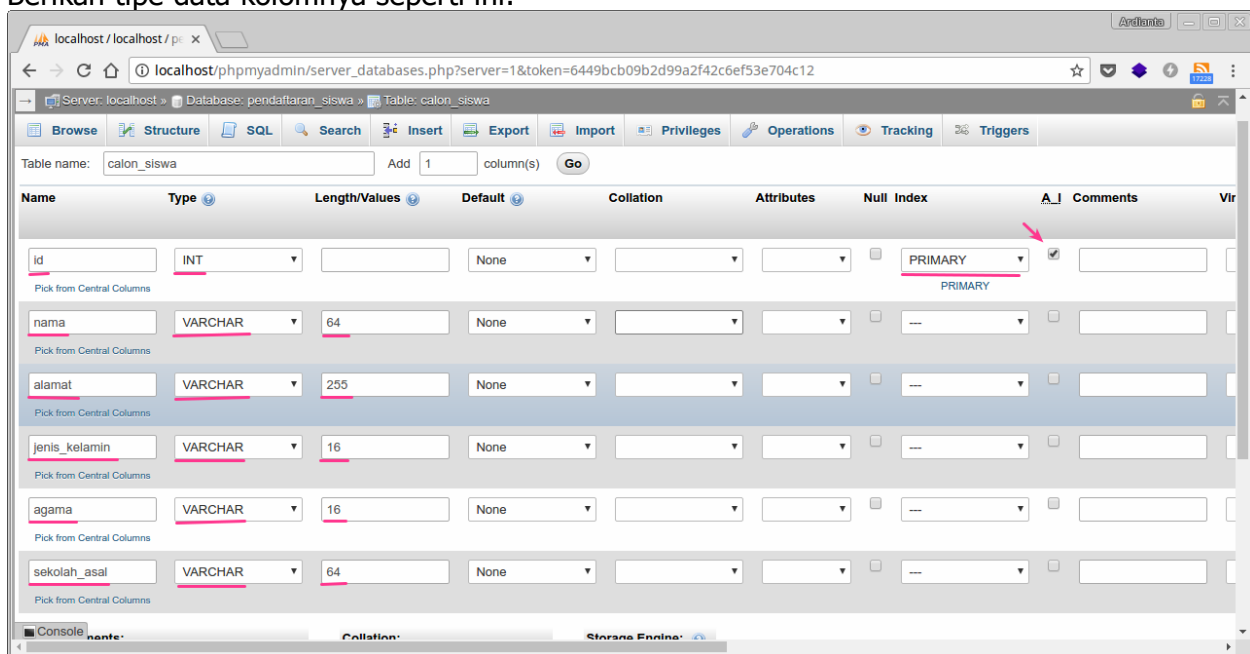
Berikan tipe data kolomnya seperti ini:

localhost / localhost / p ×

Ardianta

localhost/phpmyadmin/server_databases.php?server=1&token=6449bcb09b2d99a2f42c6ef53e704c12

17228

Server: localhost » Database: pendaftaran_siswa » Table: calon_siswa

Browse | Structure | SQL | Search | Insert | Export | Import | Privileges | Operations | Tracking | Triggers

Table name: calon_siswa Add 1 column(s) Go

| Name | Type | Length/Values | Default | Collation | Attributes | Null | Index | A_I | Comments | Vir |
|---|---|---|---|---|---|---|---|---|---|---|
| id<br>Pick from Central Columns | INT | | None | | | | PRIMARY<br>PRIMARY | ✔ | | |
| nama<br>Pick from Central Columns | VARCHAR | 64 | None | | | | --- | | | |
| alamat<br>Pick from Central Columns | VARCHAR | 255 | None | | | | --- | | | |
| jenis_kelamin<br>Pick from Central Columns | VARCHAR | 16 | None | | | | --- | | | |
| agama<br>Pick from Central Columns | VARCHAR | 16 | None | | | | --- | | | |
| sekolah_asal<br>Pick from Central Columns | VARCHAR | 64 | None | | | | --- | | | |

Console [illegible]nents: Collation: Storage Engine: